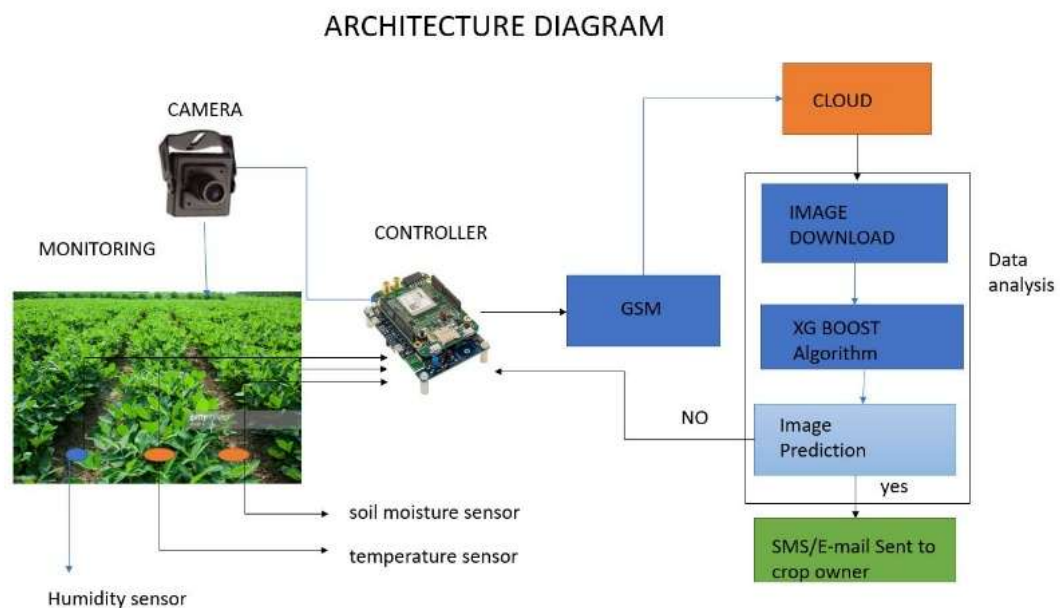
ARCHITECTURE DIAGRAM

CAMERA

MONITORING

CONTROLLER

GSM

CLOUD

IMAGE DOWNLOAD

XG BOOST Algorithm

Image Prediction

Data analysis

NO

yes

SMS/E-mail Sent to crop owner

soil moisture sensor

temperature sensor

Humidity sensor